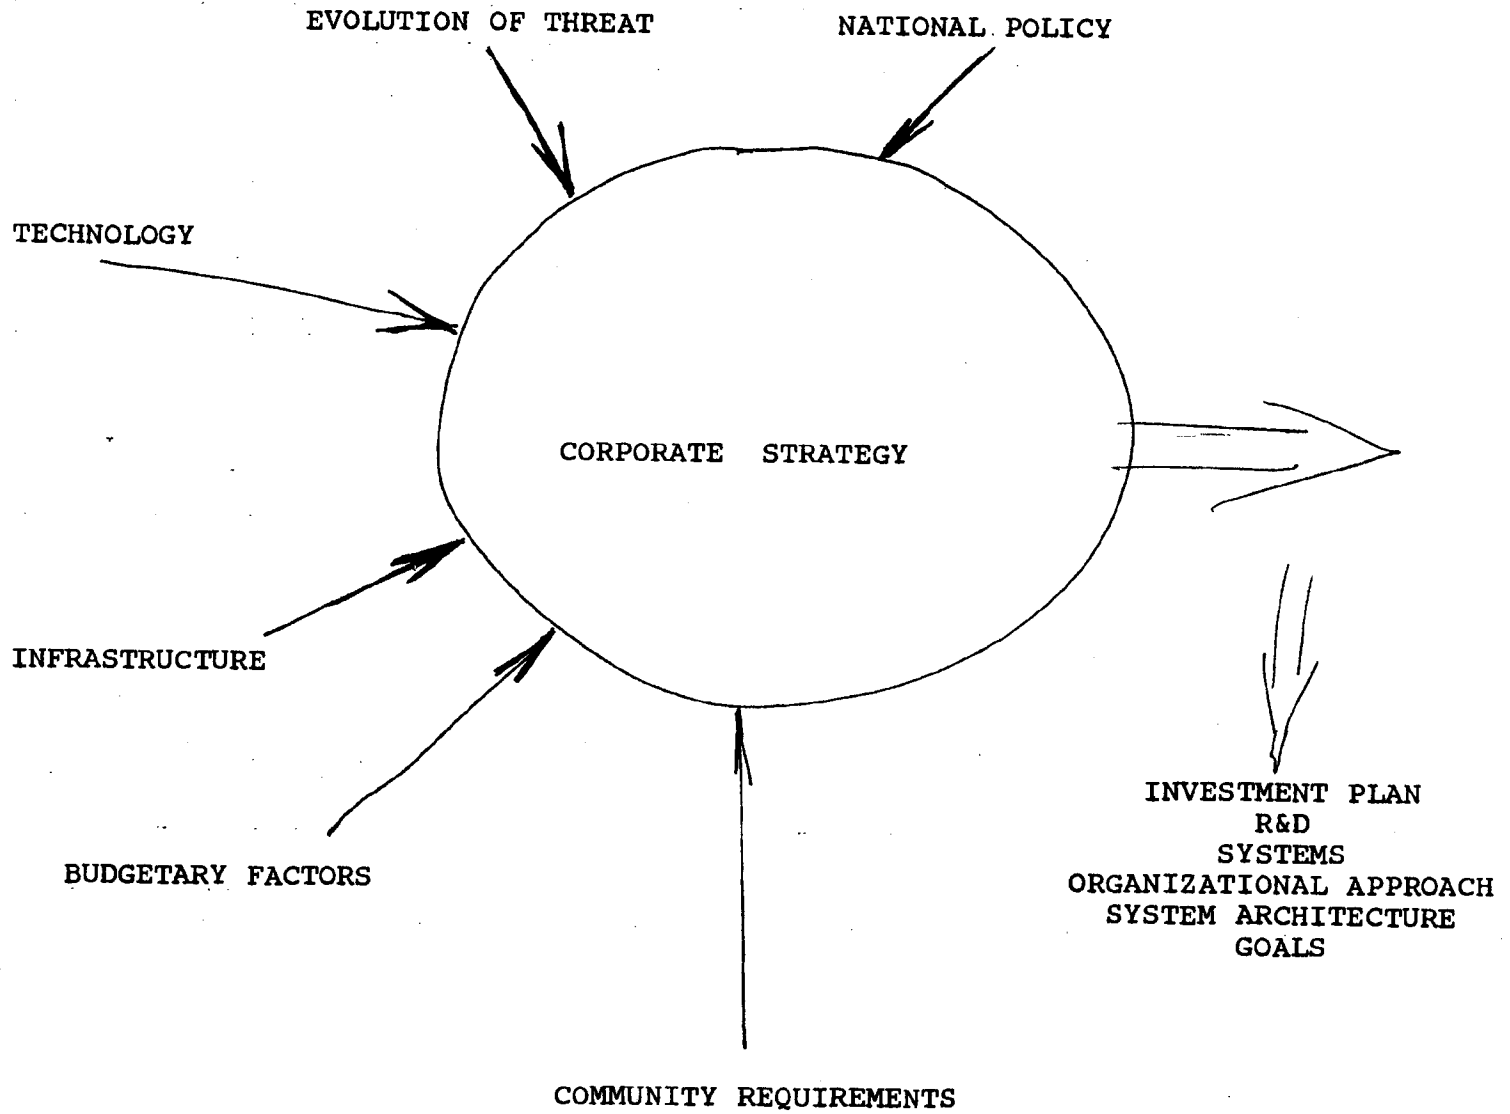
EVOLUTION OF THREAT

NATIONAL POLICY

TECHNOLOGY

CORPORATE STRATEGY

INFRASTRUCTURE

BUDGETARY FACTORS

INVESTMENT PLAN
R&D
SYSTEMS
ORGANIZATIONAL APPROACH
SYSTEM ARCHITECTURE
GOALS

COMMUNITY REQUIREMENTS